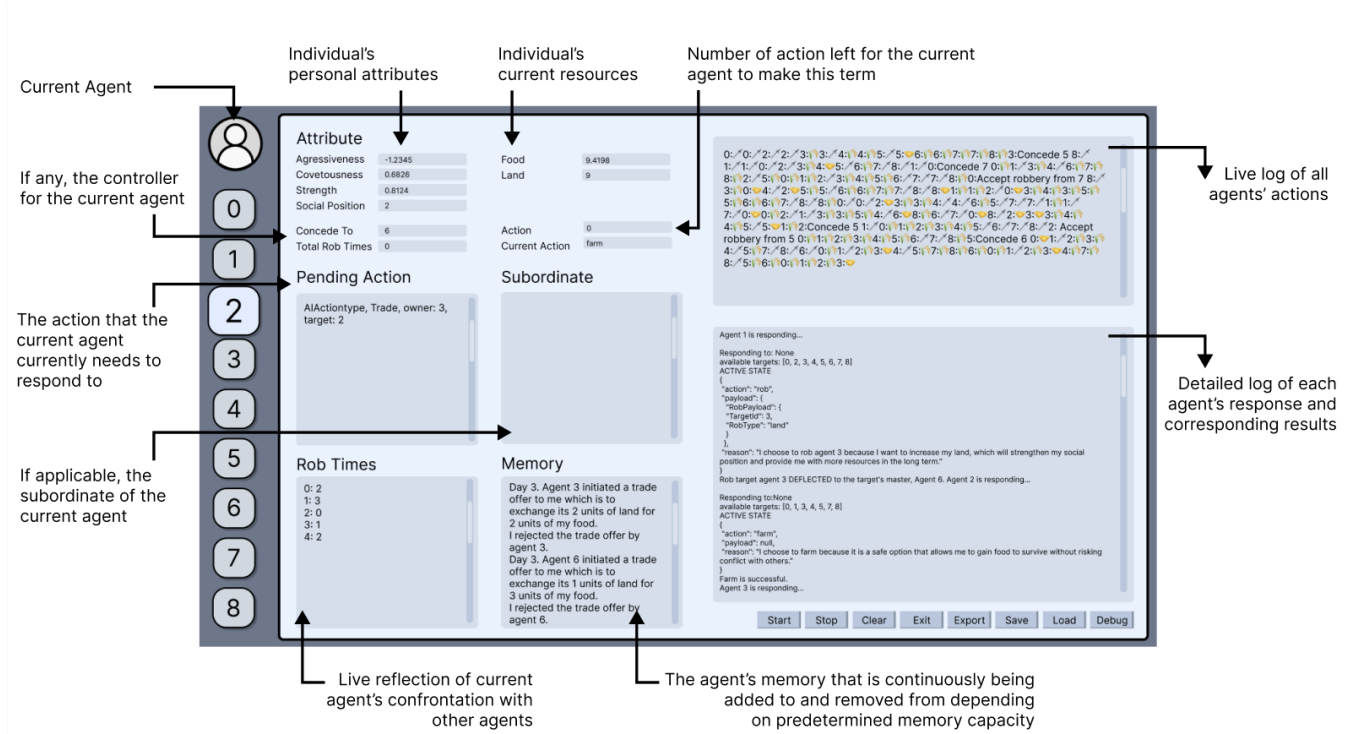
Current Agent

Individual's personal attributes

Individual's current resources

Number of action left for the current agent to make this term

If any, the controller for the current agent

Live log of all agents' actions

The action that the current agent currently needs to respond to

Detailed log of each agent's response and corresponding results

If applicable, the subordinate of the current agent

0
1
2
3
4
5
6
7
8

Attribute

| Agressiveness | -1.2345 |
|---|---|
| Covetousness | 0.6826 |
| Strength | 0.8124 |
| Social Position | 2 |

| Food | 9.4198 |
|---|---|
| Land | 9 |

| Concede To | 6 |
|---|---|
| Total Rob Times | 0 |

| Action | 0 |
|---|---|
| Current Action | farm |

Pending Action

AIActiontype, Trade, owner: 3, target: 2

Subordinate

Rob Times

0: 2
1: 3
2: 0
3: 1
4: 2

Memory

Day 3. Agent 3 initiated a trade offer to me which is to exchange its 2 units of land for 2 units of my food.
I rejected the trade offer by agent 3.
Day 3. Agent 6 initiated a trade offer to me which is to exchange its 1 units of land for 3 units of my food.
I rejected the trade offer by agent 6.

0: 0: 2: 2: 3: 3: 4: 4: 5: 5: 6: 6: 7: 7: 8: 3:Concede 5 8: 1: 1: 0: 2: 3: 4: 5: 6: 7: 1: 0:Concede 7 0: 1: 3: 4: 6: 7: 8: 2: 5: 0: 1: 2: 3: 4: 5: 6: 7: 7: 8: 0:Accept robbery from 7 8: 3: 0: 4: 2: 5: 5: 6: 6: 7: 7: 8: 8: 1: 1: 2: 0: 3: 4: 3: 5: 5: 6: 6: 7: 8: 8: 0: 0: 2: 3: 3: 4: 4: 6: 5: 7: 7: 1: 1: 7: 0: 0: 2: 1: 3: 3: 5: 4: 6: 8: 6: 7: 0: 8: 2: 3: 3: 4: 4: 5: 5: 1: 2:Concede 5 1: 0: 1: 2: 3: 4: 5: 6: 7: 8: 2: Accept robbery from 5 0: 1: 2: 3: 4: 5: 6: 7: 8: 5:Concede 6 0: 1: 2: 3: 4: 5: 7: 8: 6: 0: 1: 2: 3: 4: 5: 7: 8: 6: 0: 1: 2: 3: 4: 7: 8: 5: 6: 0: 1: 2: 3:

Agent 1 is responding...

Responding to: None
available targets: [0, 2, 3, 4, 5, 6, 7, 8]
ACTIVE STATE
{
"action": "rob",
"payload": {
"RobPayload": {
"TargetId": 3,
"RobType": "land"
}
},
"reason": "I choose to rob agent 3 because I want to increase my land, which will strengthen my social position and provide me with more resources in the long term."
}
Rob target agent 3 DEFLECTED to the target's master, Agent 6. Agent 2 is responding...

Responding to:None
available targets: [0, 1, 3, 4, 5, 7, 8]
ACTIVE STATE
{
"action": "farm",
"payload": null,
"reason": "I choose to farm because it is a safe option that allows me to gain food to survive without risking conflict with others."
}
Farm is successful.
Agent 3 is responding...

Start Stop Clear Exit Export Save Load Debug

Live reflection of current agent's confrontation with other agents

The agent's memory that is continuously being added to and removed from depending on predetermined memory capacity